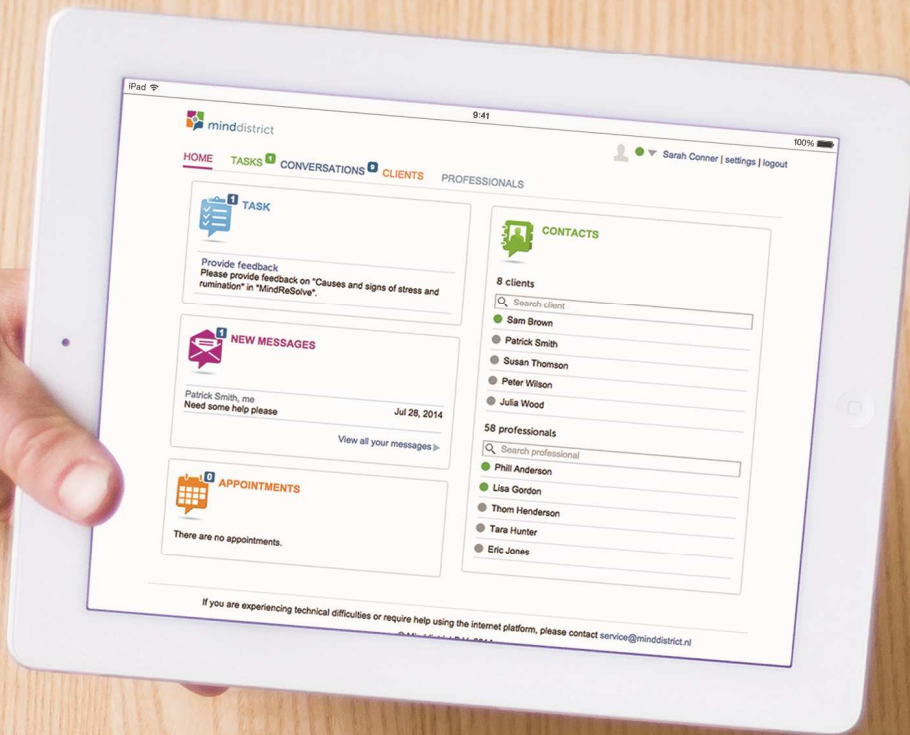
iPad
9:41
100%
minddistrict
HOME TASKS 1 CONVERSATIONS 0 CLIENTS PROFESSIONALS
Sarah Conner | settings | logout

1 TASK
Provide feedback
Please provide feedback on "Causes and signs of stress and rumination" in "MindReSolve".

1 NEW MESSAGES
Patrick Smith, me
Need some help please Jul 28, 2014
View all your messages

0 APPOINTMENTS
There are no appointments.

CONTACTS
8 clients
Search client
Sam Brown
Patrick Smith
Susan Thomson
Peter Wilson
Julia Wood
58 professionals
Search professional
Phill Anderson
Lisa Gordon
Thom Henderson
Tara Hunter
Eric Jones

If you are experiencing technical difficulties or require help using the internet platform, please contact service@minddistrict.nl
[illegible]